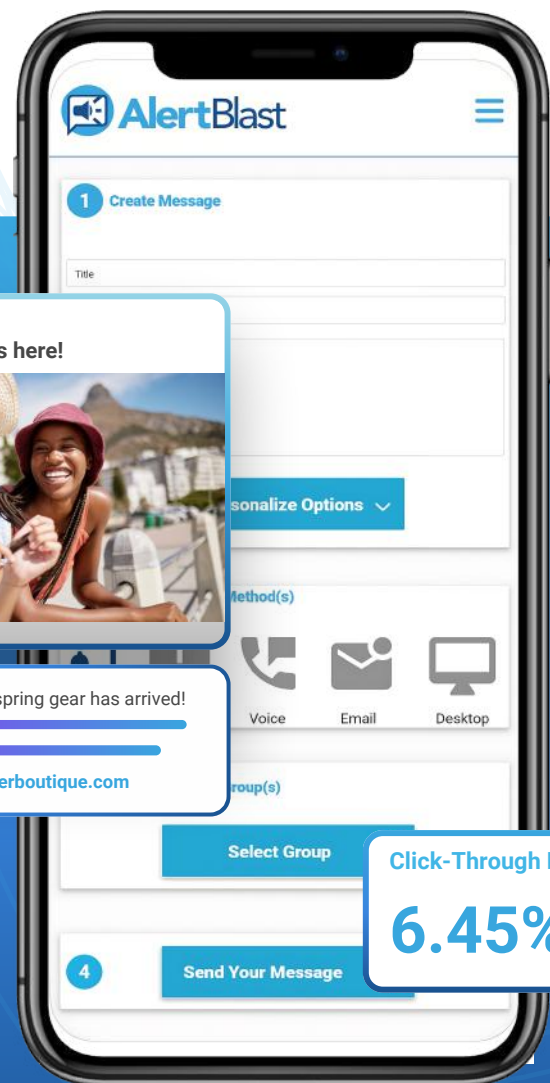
AlertBlast

1 Create Message

Title

s here!

sonalize Options

Method(s)

Voice

Email

Desktop

spring gear has arrived!

erboutique.com

roup(s)

Select Group

Click-Through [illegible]

6.45%

4

Send Your Message